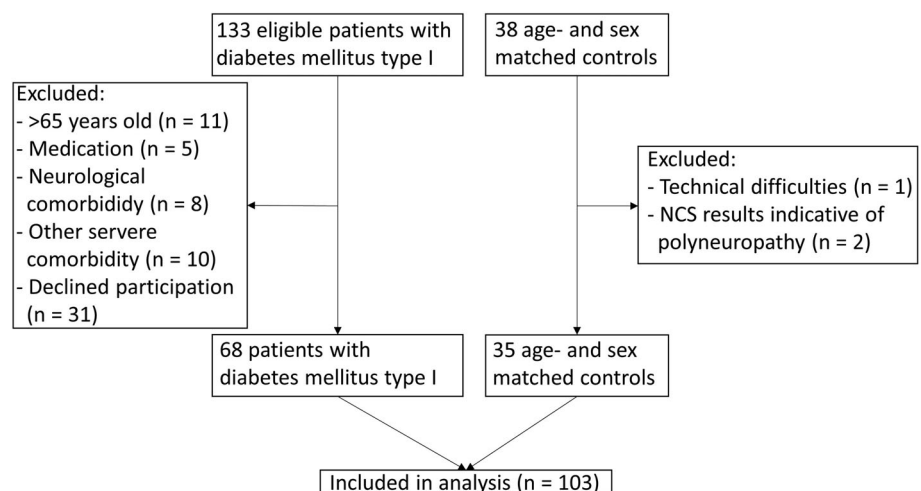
133 eligible patients with diabetes mellitus type I

38 age- and sex matched controls

Excluded:
- >65 years old (n = 11)
- Medication (n = 5)
- Neurological comorbididy (n = 8)
- Other servere comorbidity (n = 10)
- Declined participation (n = 31)

Excluded:
- Technical difficulties (n = 1)
- NCS results indicative of polyneuropathy (n = 2)

68 patients with diabetes mellitus type I

35 age- and sex matched controls

Included in analysis (n = 103)